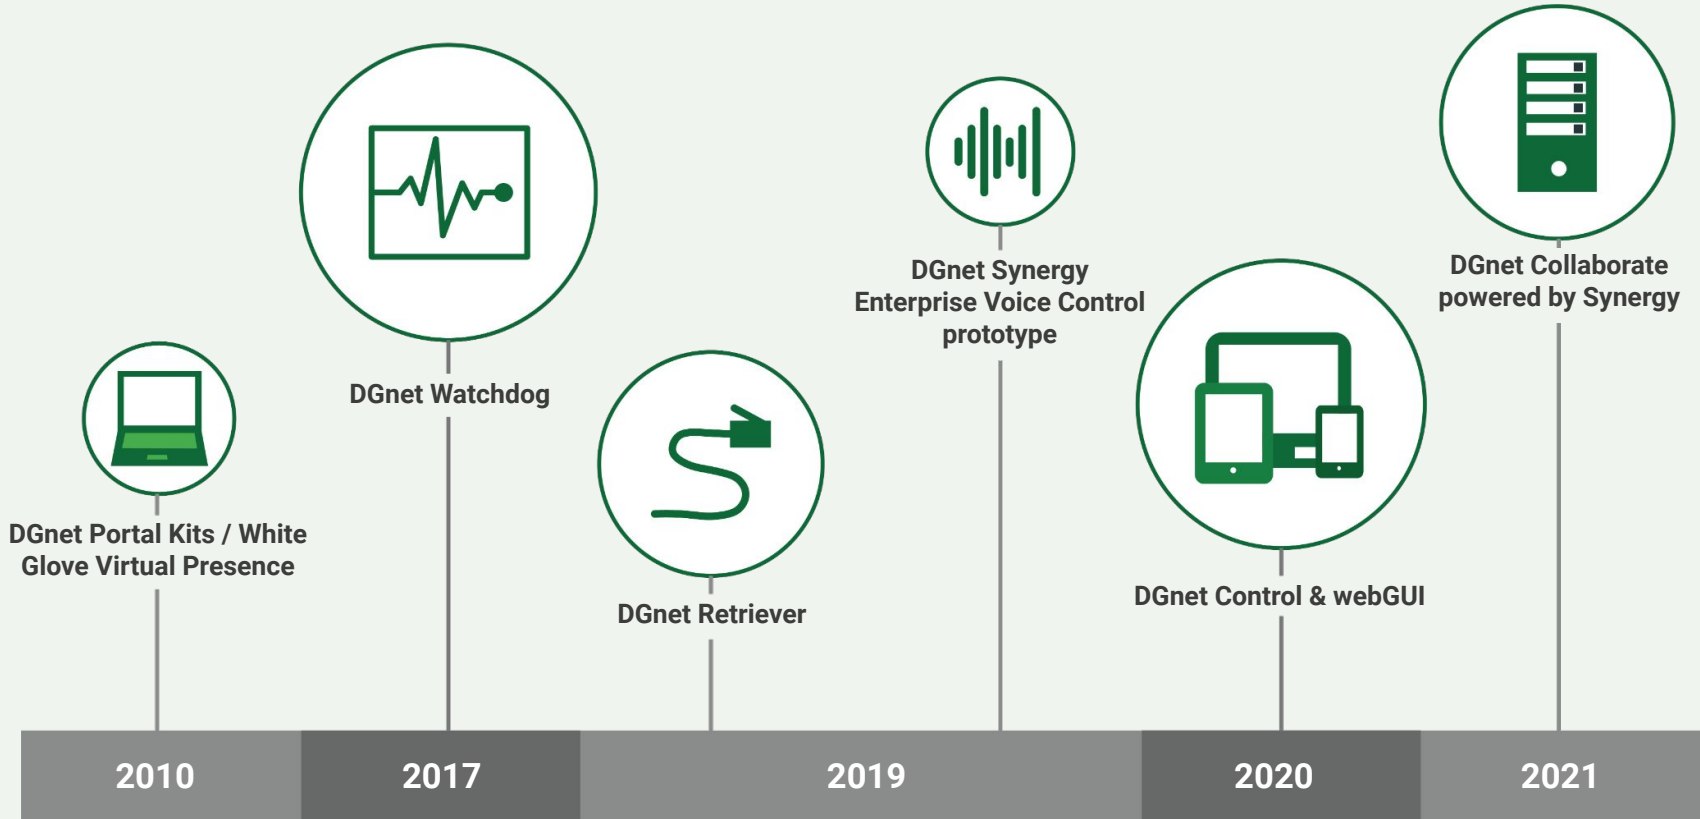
DGnet Portal Kits / White Glove Virtual Presence

DGnet Watchdog

DGnet Retriever

DGnet Synergy Enterprise Voice Control prototype

DGnet Control & webGUI

DGnet Collaborate powered by Synergy

2010

2017

2019

2020

2021